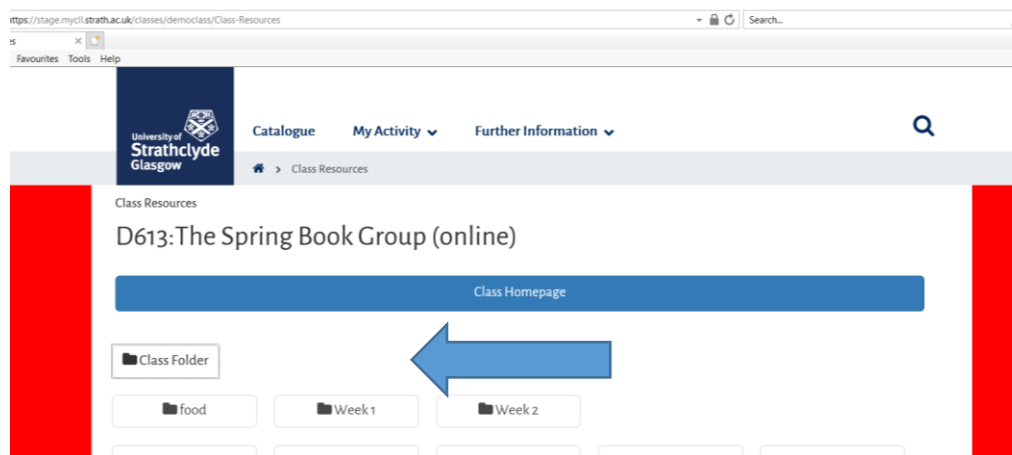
ttps://stage.mycll.strath.ac.uk/classes/democlass/Class-Resources

Search...

s ×

Favourites Tools Help

University of Strathclyde Glasgow

Catalogue My Activity Further Information

Class Resources

Class Resources

D613:The Spring Book Group (online)

Class Homepage

Class Folder

food

Week 1

Week 2